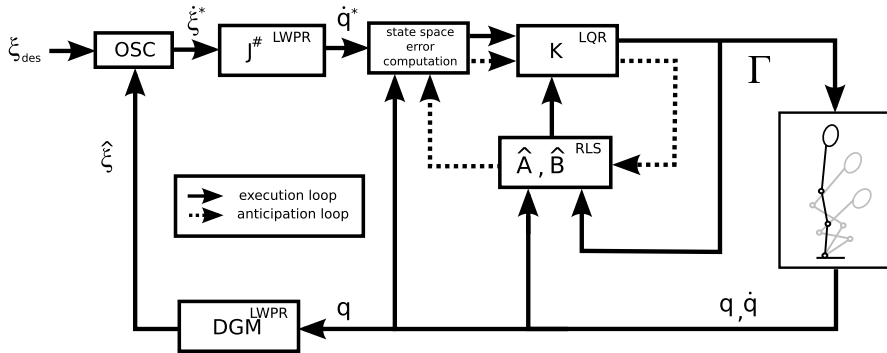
$\xi_{des}$

OSC

$\dot{\xi}^*$

$J^{\# \text{ LWPR}}$

$\dot{q}^*$

state space error computation

$K^{\text{LQR}}$

$\Gamma$

$\hat{\xi}$

$\hat{A}, \hat{B}^{\text{RLS}}$

execution loop

anticipation loop

$DGM^{\text{LWPR}}$

q

$q, \dot{q}$